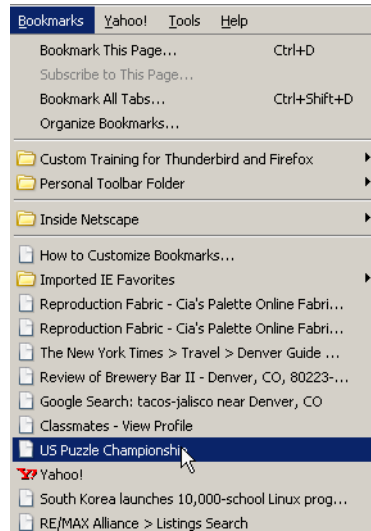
Bookmarks Yahoo! Tools Help

Bookmark This Page... Ctrl+D
Subscribe to This Page...
Bookmark All Tabs... Ctrl+Shift+D
Organize Bookmarks...

Custom Training for Thunderbird and Firefox
Personal Toolbar Folder

Inside Netscape

How to Customize Bookmarks...
Imported IE Favorites
Reproduction Fabric - Cia's Palette Online Fabri...
Reproduction Fabric - Cia's Palette Online Fabri...
The New York Times > Travel > Denver Guide ...
Review of Brewery Bar II - Denver, CO, 80223-...
Google Search: tacos-jalisco near Denver, CO
Classmates - View Profile
US Puzzle Championshi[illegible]
Yahoo!
South Korea launches 10,000-school Linux prog...
RE/MAX Alliance > Listings Search